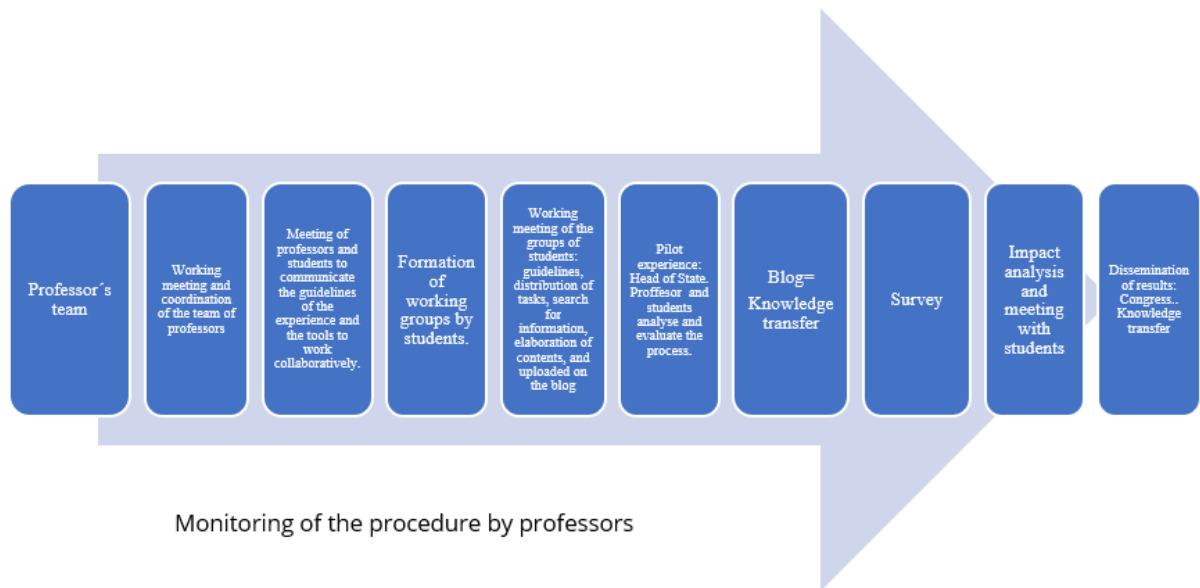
Professor´s team

Working meeting and coordination of the team of professors

Meeting of professors and students to communicate the guidelines of the experience and the tools to work collaboratively.

Formation of working groups by students.

Working meeting of the groups of students: guidelines, distribution of tasks, search for information, elaboration of contents, and uploaded on the blog

Pilot experience: Head of State. Proffesor and students analyse and evaluate the process.

Blog= Knowledge transfer

Survey

Impact analysis and meeting with students

Dissemination of results: Congress.. Knowledge transfer

Monitoring of the procedure by professors